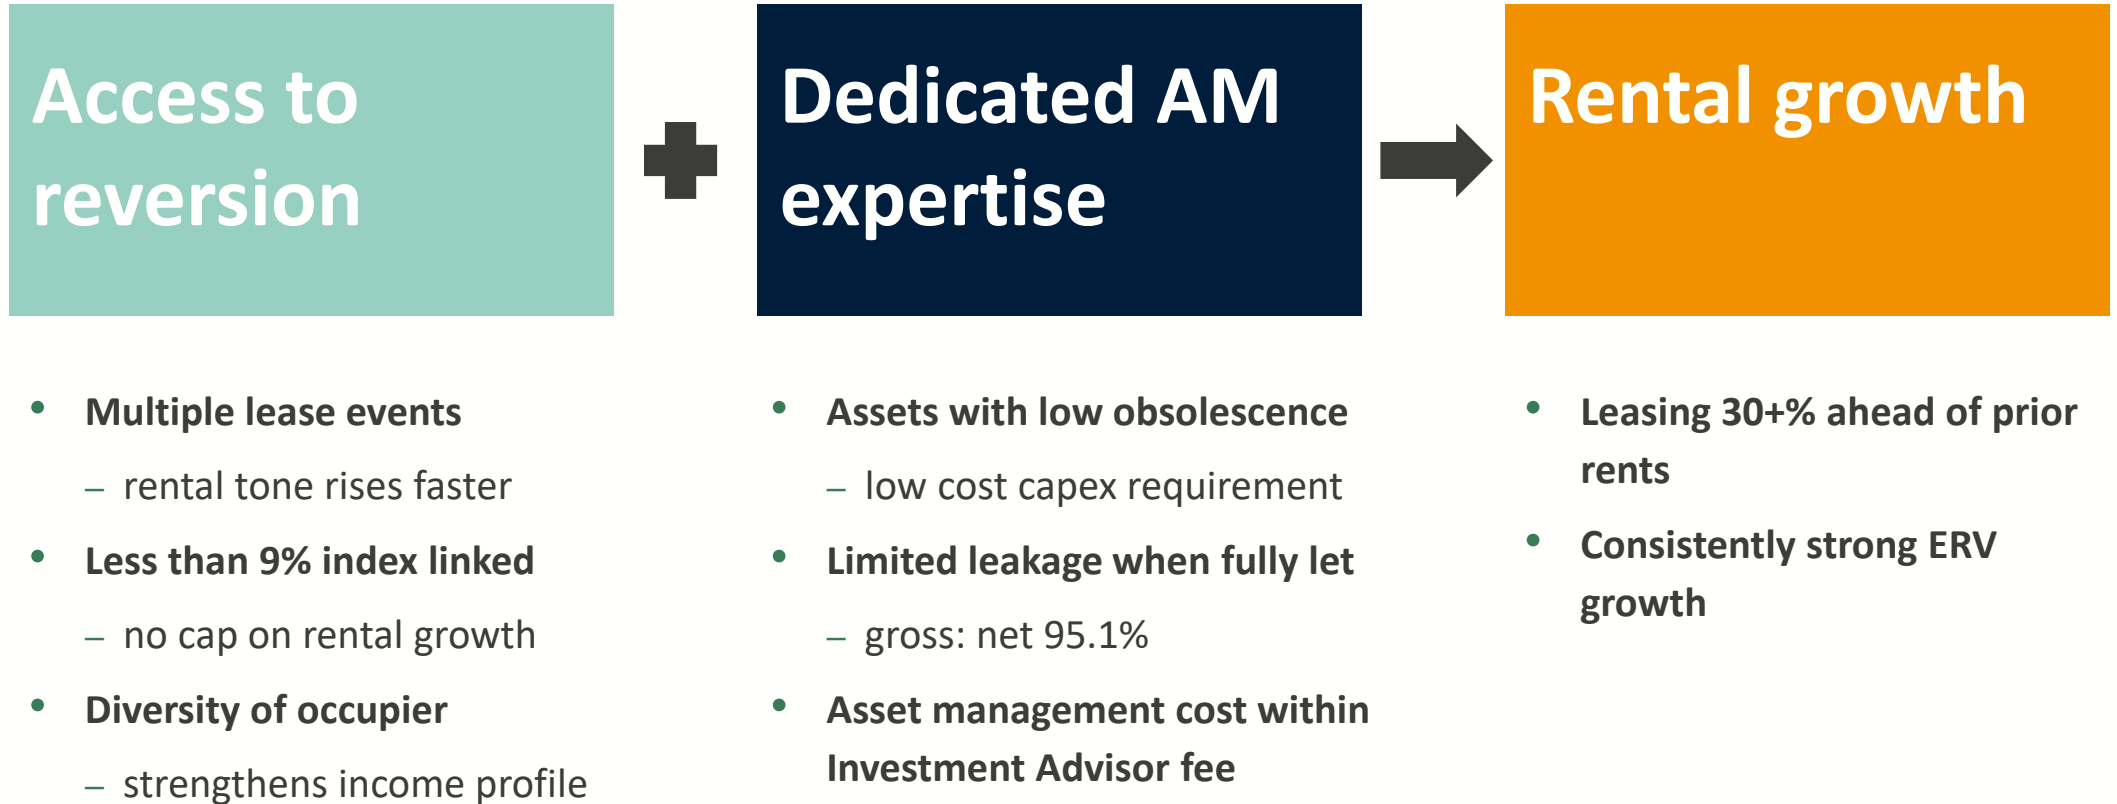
Access to reversion

Dedicated AM expertise

Rental growth

- Multiple lease events
  – rental tone rises faster
- Less than 9% index linked
  – no cap on rental growth
- Diversity of occupier
  – strengthens income profile

- Assets with low obsolescence
  – low cost capex requirement
- Limited leakage when fully let
  – gross: net 95.1%
- Asset management cost within Investment Advisor fee

- Leasing 30+% ahead of prior rents
- Consistently strong ERV growth